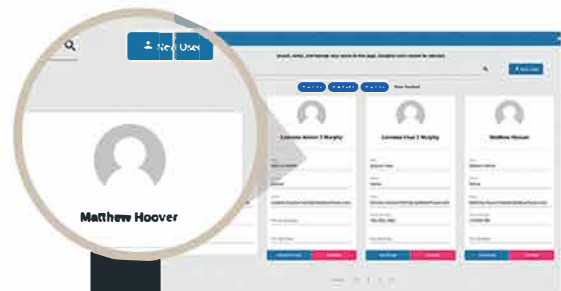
New User

Matthew Hoover

Search, view, and manage user access on this page. Navigate users records for selected.

New User

Users Sorted

Lorenzo Admin 2 Murphy

Lorenzo User 2 Murphy

Matthew Hoover

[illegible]